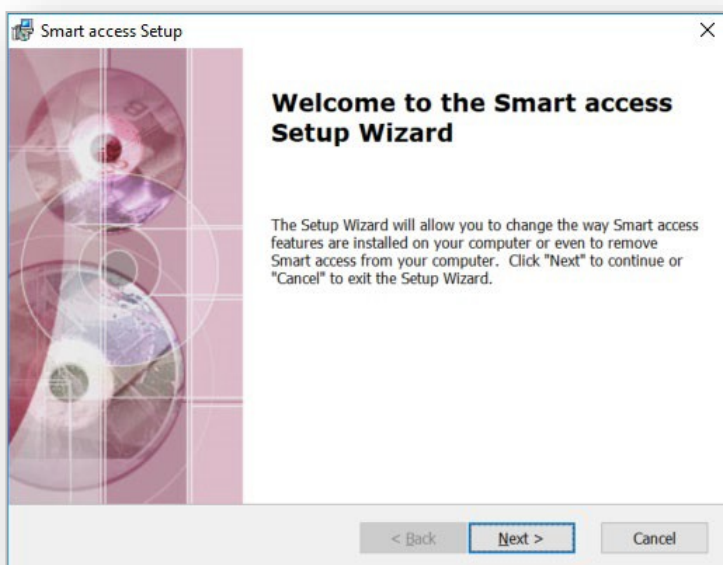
Smart access Setup

×

Welcome to the Smart access Setup Wizard

The Setup Wizard will allow you to change the way Smart access features are installed on your computer or even to remove Smart access from your computer. Click "Next" to continue or "Cancel" to exit the Setup Wizard.

< Back

Next >

Cancel